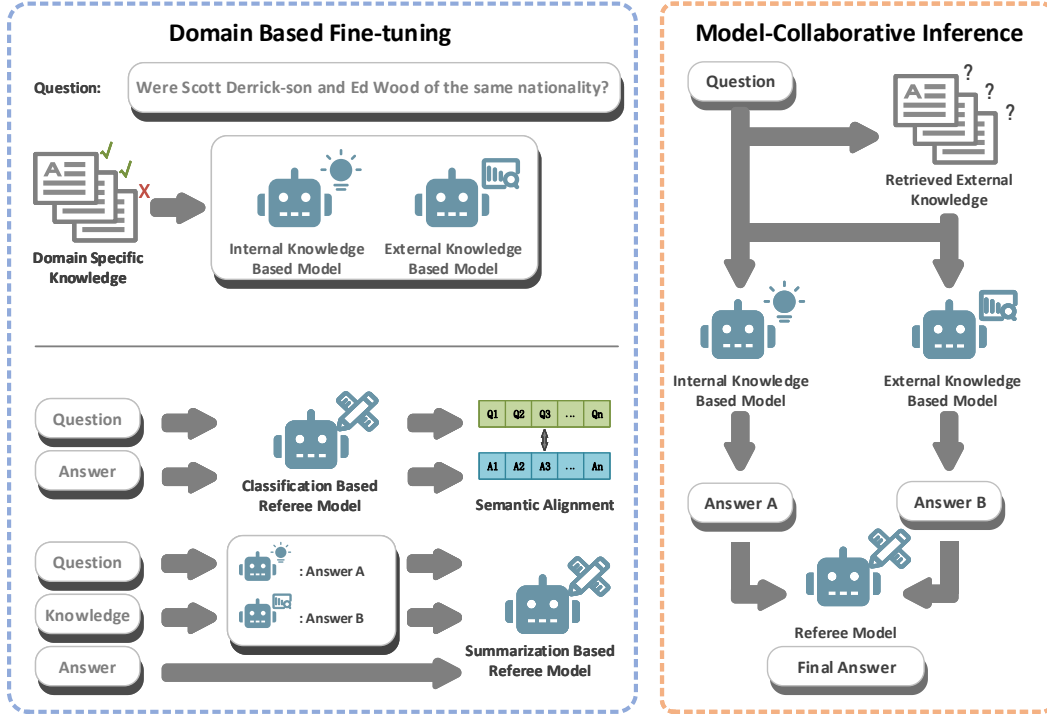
Domain Based Fine-tuning

Question: Were Scott Derrick-son and Ed Wood of the same nationality?

Domain Specific Knowledge

Internal Knowledge Based Model

External Knowledge Based Model

Question

Answer

Classification Based Referee Model

| Q1 | Q2 | Q3 | ... | Qn |
|---|---|---|---|---|

| A1 | A2 | A3 | ... | An |
|---|---|---|---|---|

Semantic Alignment

Question

Knowledge

Answer

: Answer A

: Answer B

Summarization Based Referee Model

Model-Collaborative Inference

Question

?

?

?

Retrieved External Knowledge

Internal Knowledge Based Model

External Knowledge Based Model

Answer A

Answer B

Referee Model

Final Answer